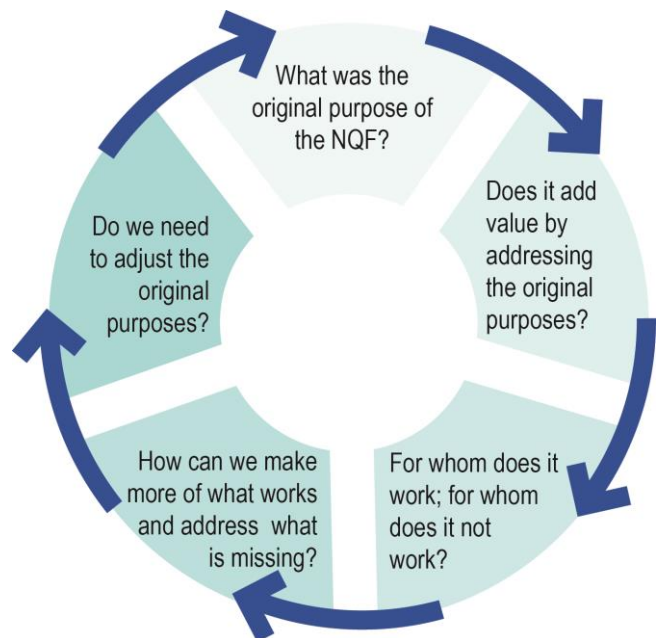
What was the original purpose of the NQF?

Does it add value by addressing the original purposes?

For whom does it work; for whom does it not work?

How can we make more of what works and address what is missing?

Do we need to adjust the original purposes?